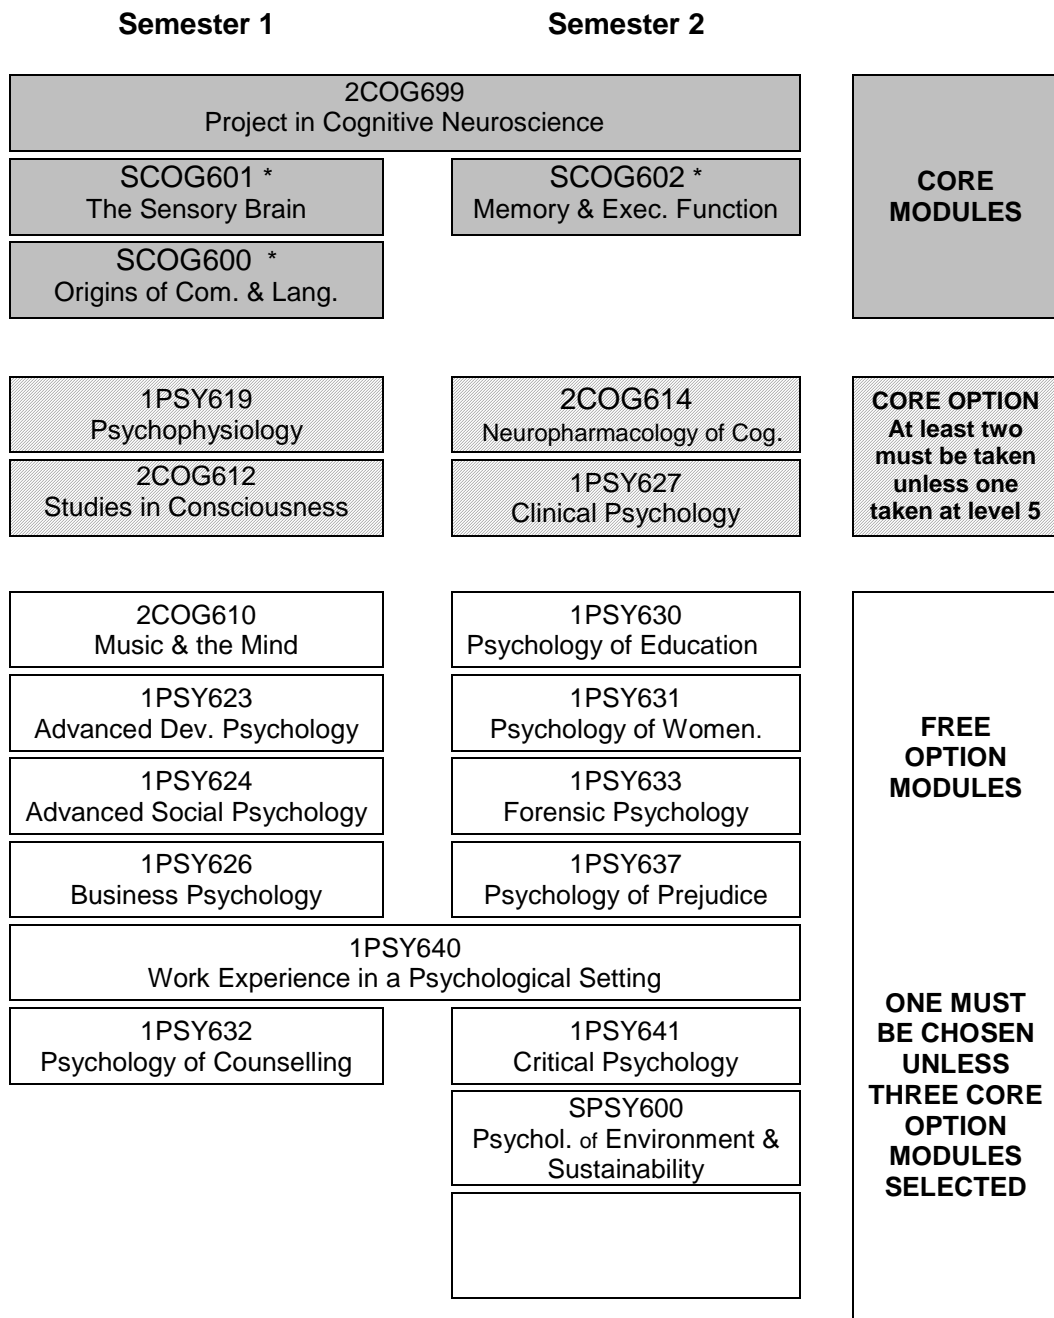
Semester 1

Semester 2

2COG699
Project in Cognitive Neuroscience

SCOG601 *
The Sensory Brain

SCOG602 *
Memory & Exec. Function

CORE MODULES

SCOG600 *
Origins of Com. & Lang.

1PSY619
Psychophysiology

2COG614
Neuropharmacology of Cog.

CORE OPTION At least two must be taken unless one taken at level 5

2COG612
Studies in Consciousness

1PSY627
Clinical Psychology

2COG610
Music & the Mind

1PSY630
Psychology of Education

1PSY623
Advanced Dev. Psychology

1PSY631
Psychology of Women.

FREE OPTION MODULES

1PSY624
Advanced Social Psychology

1PSY633
Forensic Psychology

1PSY626
Business Psychology

1PSY637
Psychology of Prejudice

1PSY640
Work Experience in a Psychological Setting

ONE MUST BE CHOSEN UNLESS THREE CORE OPTION MODULES SELECTED

1PSY632
Psychology of Counselling

1PSY641
Critical Psychology

SPSY600
Psychol. of Environment & Sustainability